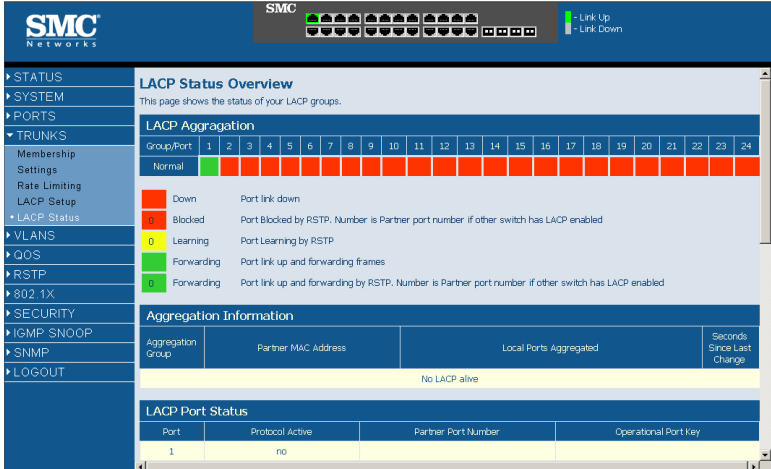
SMC Networks

SMC

- Link Up
- Link Down

▸ STATUS
▸ SYSTEM
▸ PORTS
▾ TRUNKS
Membership
Settings
Rate Limiting
LACP Setup
• LACP Status
▸ VLANS
▸ QOS
▸ RSTP
▸ 802.1X
▸ SECURITY
▸ IGMP SNOOP
▸ SNMP
▸ LOGOUT

LACP Status Overview

This page shows the status of your LACP groups.

LACP Aggregation

| Group/Port | 1 | 2 | 3 | 4 | 5 | 6 | 7 | 8 | 9 | 10 | 11 | 12 | 13 | 14 | 15 | 16 | 17 | 18 | 19 | 20 | 21 | 22 | 23 | 24 |
|---|---|---|---|---|---|---|---|---|---|---|---|---|---|---|---|---|---|---|---|---|---|---|---|---|
| Normal | | | | | | | | | | | | | | | | | | | | | | | | |

Down Port link down
0 Blocked Port Blocked by RSTP. Number is Partner port number if other switch has LACP enabled
0 Learning Port Learning by RSTP
Forwarding Port link up and forwarding frames
0 Forwarding Port link up and forwarding by RSTP. Number is Partner port number if other switch has LACP enabled

Aggregation Information

| Aggregation Group | Partner MAC Address | Local Ports Aggregated | Seconds Since Last Change |
|---|---|---|---|
| No LACP alive | | | |

LACP Port Status

| Port | Protocol Active | Partner Port Number | Operational Port Key |
|---|---|---|---|
| 1 | no | | |